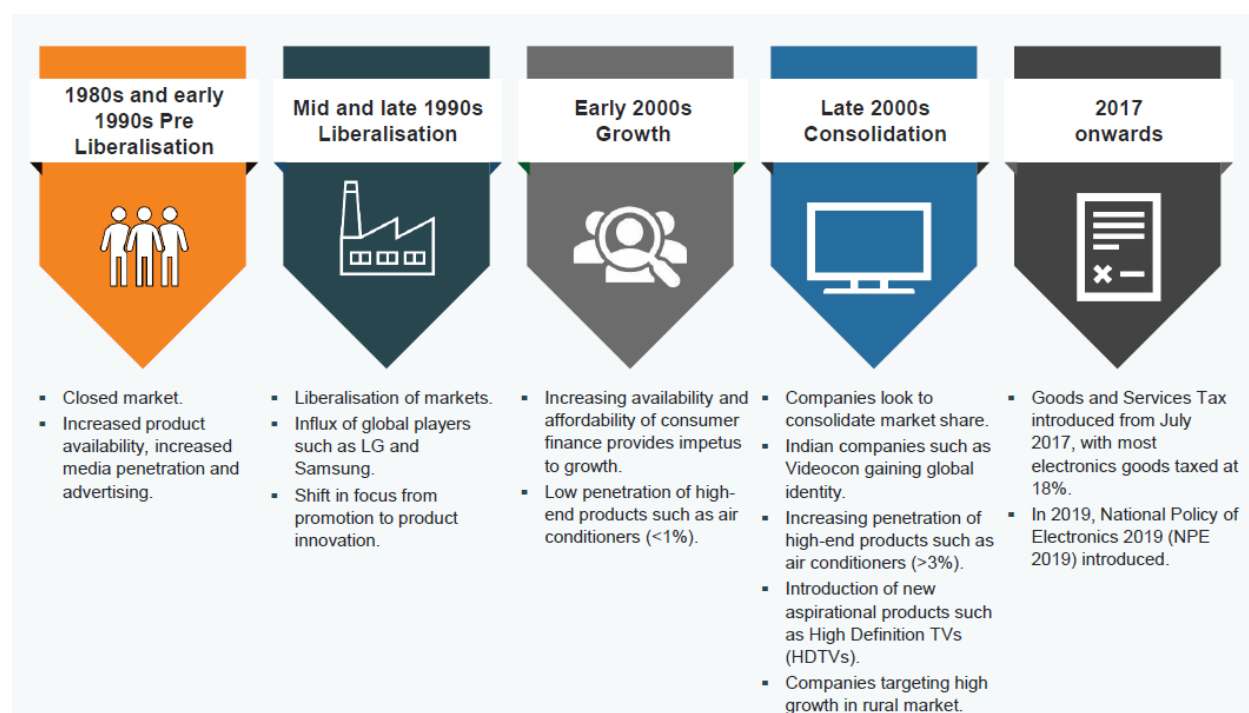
1980s and early 1990s Pre Liberalisation

- Closed market.
- Increased product availability, increased media penetration and advertising.

Mid and late 1990s Liberalisation

- Liberalisation of markets.
- Influx of global players such as LG and Samsung.
- Shift in focus from promotion to product innovation.

Early 2000s Growth

- Increasing availability and affordability of consumer finance provides impetus to growth.
- Low penetration of high-end products such as air conditioners (<1%).

Late 2000s Consolidation

- Companies look to consolidate market share.
- Indian companies such as Videocon gaining global identity.
- Increasing penetration of high-end products such as air conditioners (>3%).
- Introduction of new aspirational products such as High Definition TVs (HDTVs).
- Companies targeting high growth in rural market.

2017 onwards

- Goods and Services Tax introduced from July 2017, with most electronics goods taxed at 18%.
- In 2019, National Policy of Electronics 2019 (NPE 2019) introduced.